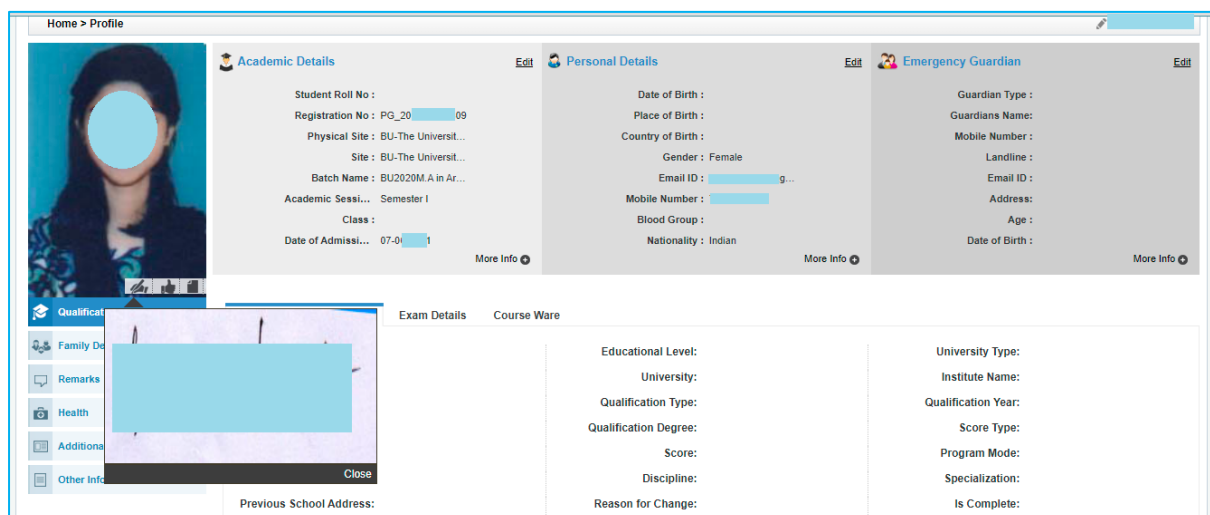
Home > Profile

Academic Details Edit

Student Roll No :
Registration No : PG_20 09
Physical Site : BU-The Universit...
Site : BU-The Universit...
Batch Name : BU2020M.A in Ar...
Academic Sessi... Semester I
Class :
Date of Admissi... 07-0 1

More Info

Personal Details Edit

Date of Birth :
Place of Birth :
Country of Birth :
Gender : Female
Email ID : g...
Mobile Number :
Blood Group :
Nationality : Indian

More Info

Emergency Guardian Edit

Guardian Type :
Guardians Name:
Mobile Number :
Landline :
Email ID :
Address:
Age :
Date of Birth :

More Info

Qualificat
Family De
Remarks
Health
Additiona
Other Info

Close

Exam Details Course Ware

Educational Level:
University:
Qualification Type:
Qualification Degree:
Score:
Discipline:
Reason for Change:

University Type:
Institute Name:
Qualification Year:
Score Type:
Program Mode:
Specialization:
Is Complete:

Previous School Address: